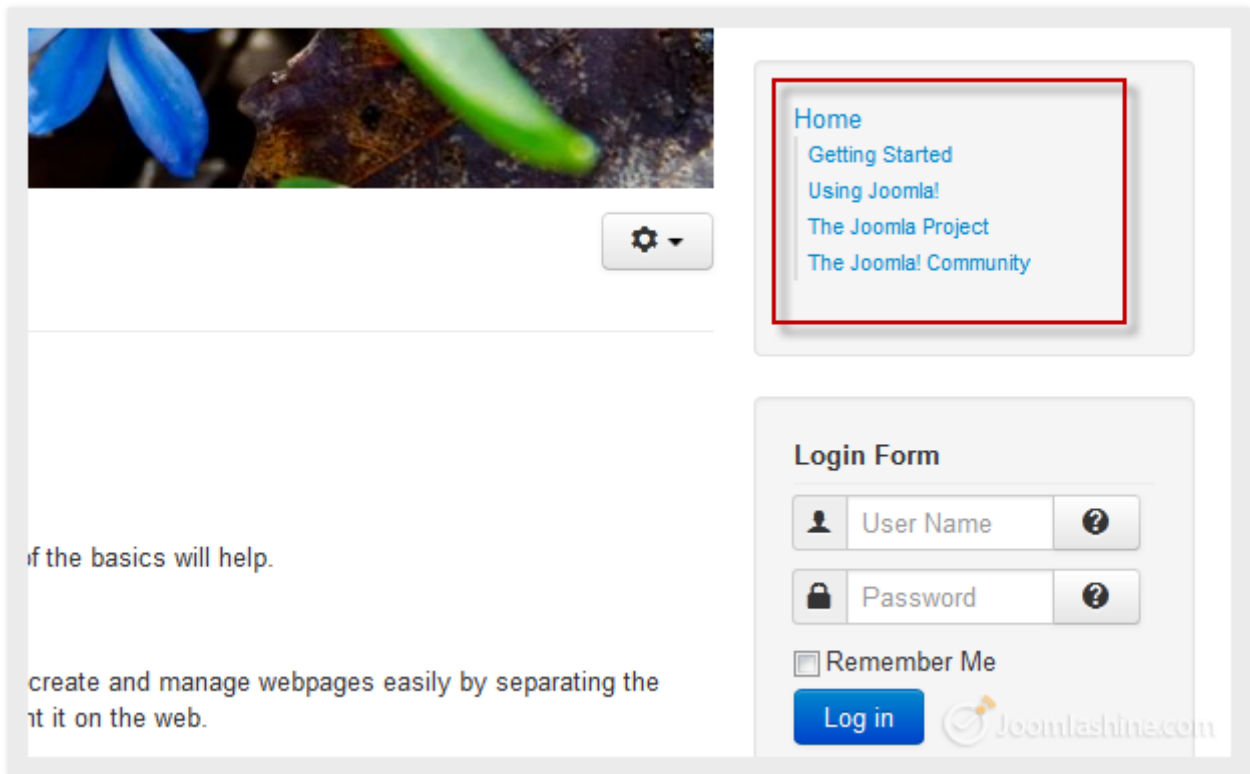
Home
Getting Started
Using Joomla!
The Joomla Project
The Joomla! Community

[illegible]f the basics will help.

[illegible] create and manage webpages easily by separating the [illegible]nt it on the web.

Login Form
User Name
Password
Remember Me
Log in

Joomlashine.com